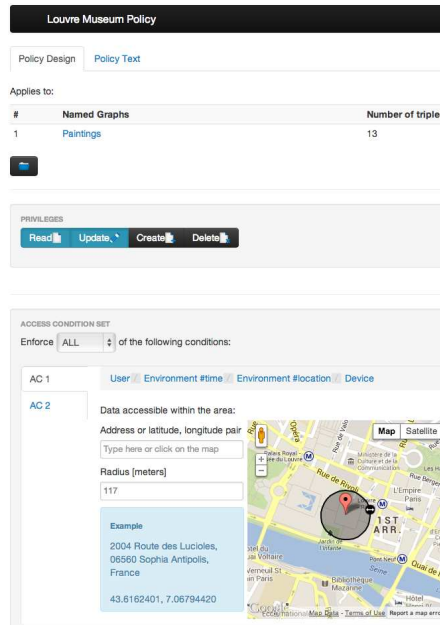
Louvre Museum Policy

Policy Design | Policy Text

Applies to:

| # | Named Graphs | Number of triple |
|---|---|---|
| 1 | Paintings | 13 |

PRIVILEGES

Read | Update | Create | Delete

ACCESS CONDITION SET

Enforce ALL of the following conditions:

AC 1

AC 2

User | Environment #time | Environment #location | Device

Data accessible within the area:

Address or latitude, longitude pair

Type here or click on the map

Radius [meters]

117

Example

2004 Route des Lucioles, 06560 Sophia Antipolis, France

43.6162401, 7.06794420

Map | Satellite

Rue de Rivoli

1ST ARR.

L'Empire Paris

Jardin des Tuileries

Quai Voltaire

Pont Neuf

Seine

Bibliothèque Mazarine

Hôtel

Map Data - Terms of Use Report a map error